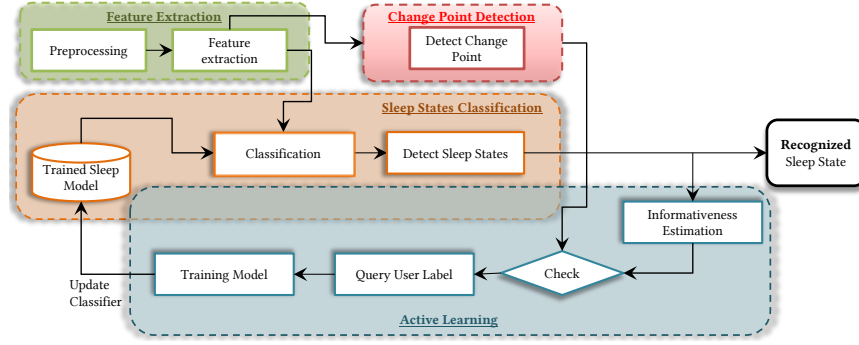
Feature Extraction

Preprocessing

Feature extraction

Change Point Detection

Detect Change Point

Sleep States Classification

Trained Sleep Model

Classification

Detect Sleep States

Recognized Sleep State

Informativeness Estimation

Update Classifier

Training Model

Query User Label

Check

Active Learning